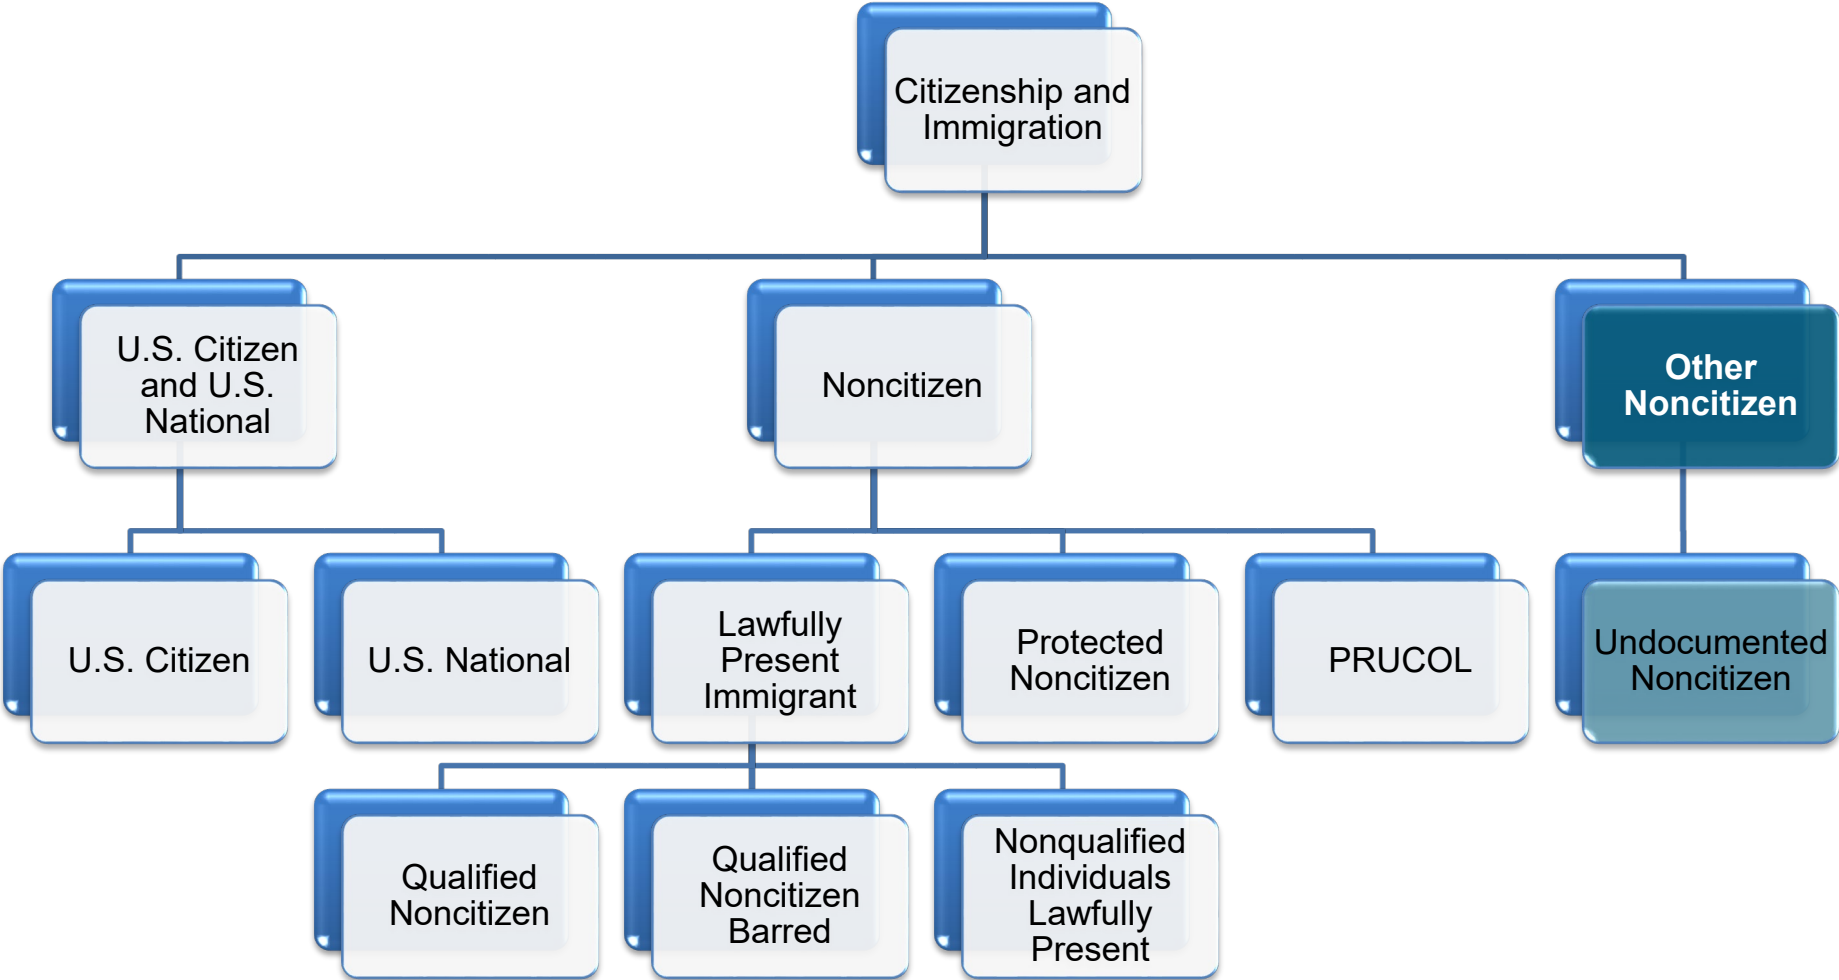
Citizenship and Immigration

U.S. Citizen and U.S. National

Noncitizen

Other Noncitizen

U.S. Citizen

U.S. National

Lawfully Present Immigrant

Protected Noncitizen

PRUCOL

Undocumented Noncitizen

Qualified Noncitizen

Qualified Noncitizen Barred

Nonqualified Individuals Lawfully Present